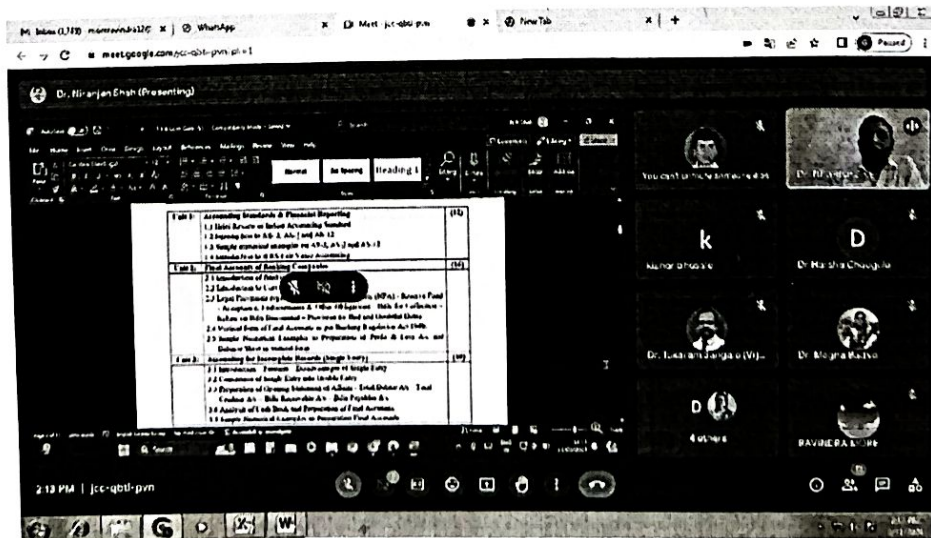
M Inbox (1,110) - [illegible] | WhatsApp | Meet - jcc-qbtl-pvn | New Tab

meet.google.com/jcc-qbtl-pvn?pli=1

Paused

Dr. Niranjan Shah (Presenting)

Normal | No Spacing | Heading 1

| Unit 1: | Accounting Standards & Financial Reporting | (15) |
|---|---|---|
| | 1.1 Brief Review of Indian Accounting Standard | |
| | 1.2 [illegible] AS 6, AS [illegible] and AS 12 | |
| | 1.3 Simple numerical examples on AS 5, AS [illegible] and AS 12 | |
| | 1.4 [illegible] | |
| Unit 2: | Final Accounts of Banking Companies | (16) |
| | 2.1 Introduction of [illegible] | |
| | 2.2 Introduction to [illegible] | |
| | 2.3 Legal Provisions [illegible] (NPA) - Reserve Fund - Acceptances, Endorsements & Other Obligations - Bills for Collection - Rebate on Bills Discounted - Provision for Bad and Doubtful Debts | |
| | 2.4 Vertical Form of Final Accounts as per Banking Regulation Act 1949 | |
| | 2.5 Simple Numerical Examples on Preparation of Profit & Loss A/c and Balance Sheet in vertical form | |
| Unit 3: | Accounting for Incomplete Records (Single Entry) | (15) |
| | 3.1 Introduction - Features - Disadvantages of Single Entry | |
| | 3.2 Conversion of Single Entry into Double Entry | |
| | 3.3 Preparation of Opening Statement of Affairs - Total Debtors A/c - Total Creditors A/c - Bills Receivable A/c - Bills Payable A/c | |
| | 3.4 Analysis of Cash Book and Preparation of Final Accounts | |
| | 3.5 Simple Numerical Examples on Preparation Final Accounts | |

You can't unmute someone else

Dr. Niranjan Sh...

k

Kishor ahosale

D

Dr Harsha Chougule

Dr. Tukaram Jangale (Vij...

Dr. Megha Kadav

4 others

RAVINDRA MORE

2:13 PM | jcc-qbtl-pvn